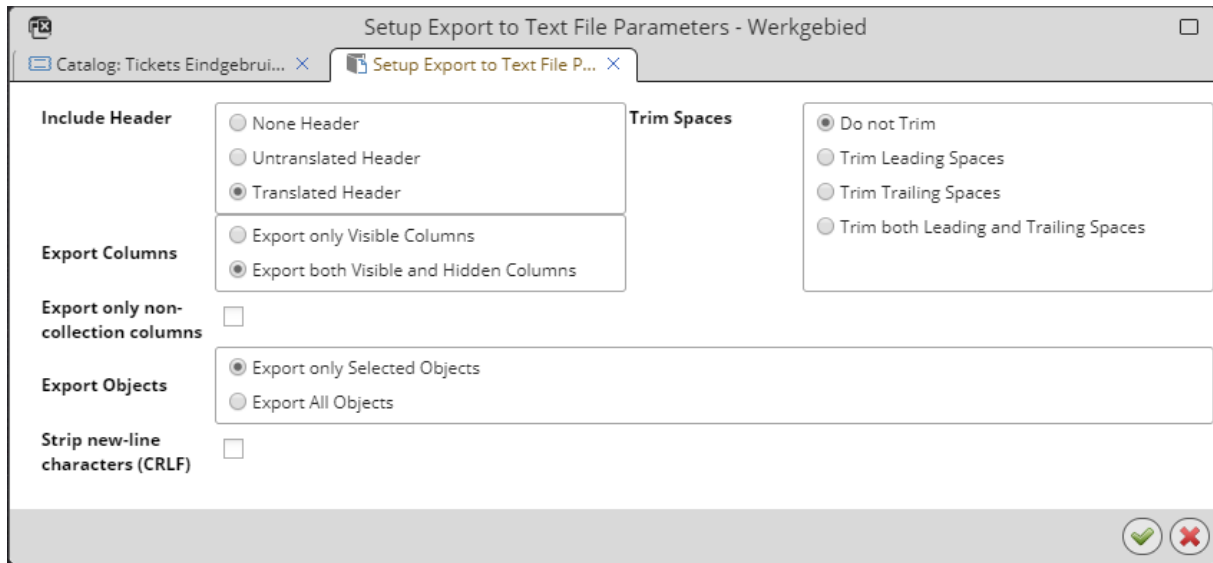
Setup Export to Text File Parameters - Werkgebied

Catalog: Tickets Eindgebrui... ×

Setup Export to Text File P... ×

Include Header
None Header
Untranslated Header
Translated Header

Trim Spaces
Do not Trim
Trim Leading Spaces
Trim Trailing Spaces
Trim both Leading and Trailing Spaces

Export Columns
Export only Visible Columns
Export both Visible and Hidden Columns

Export only non-collection columns

Export Objects
Export only Selected Objects
Export All Objects

Strip new-line characters (CRLF)